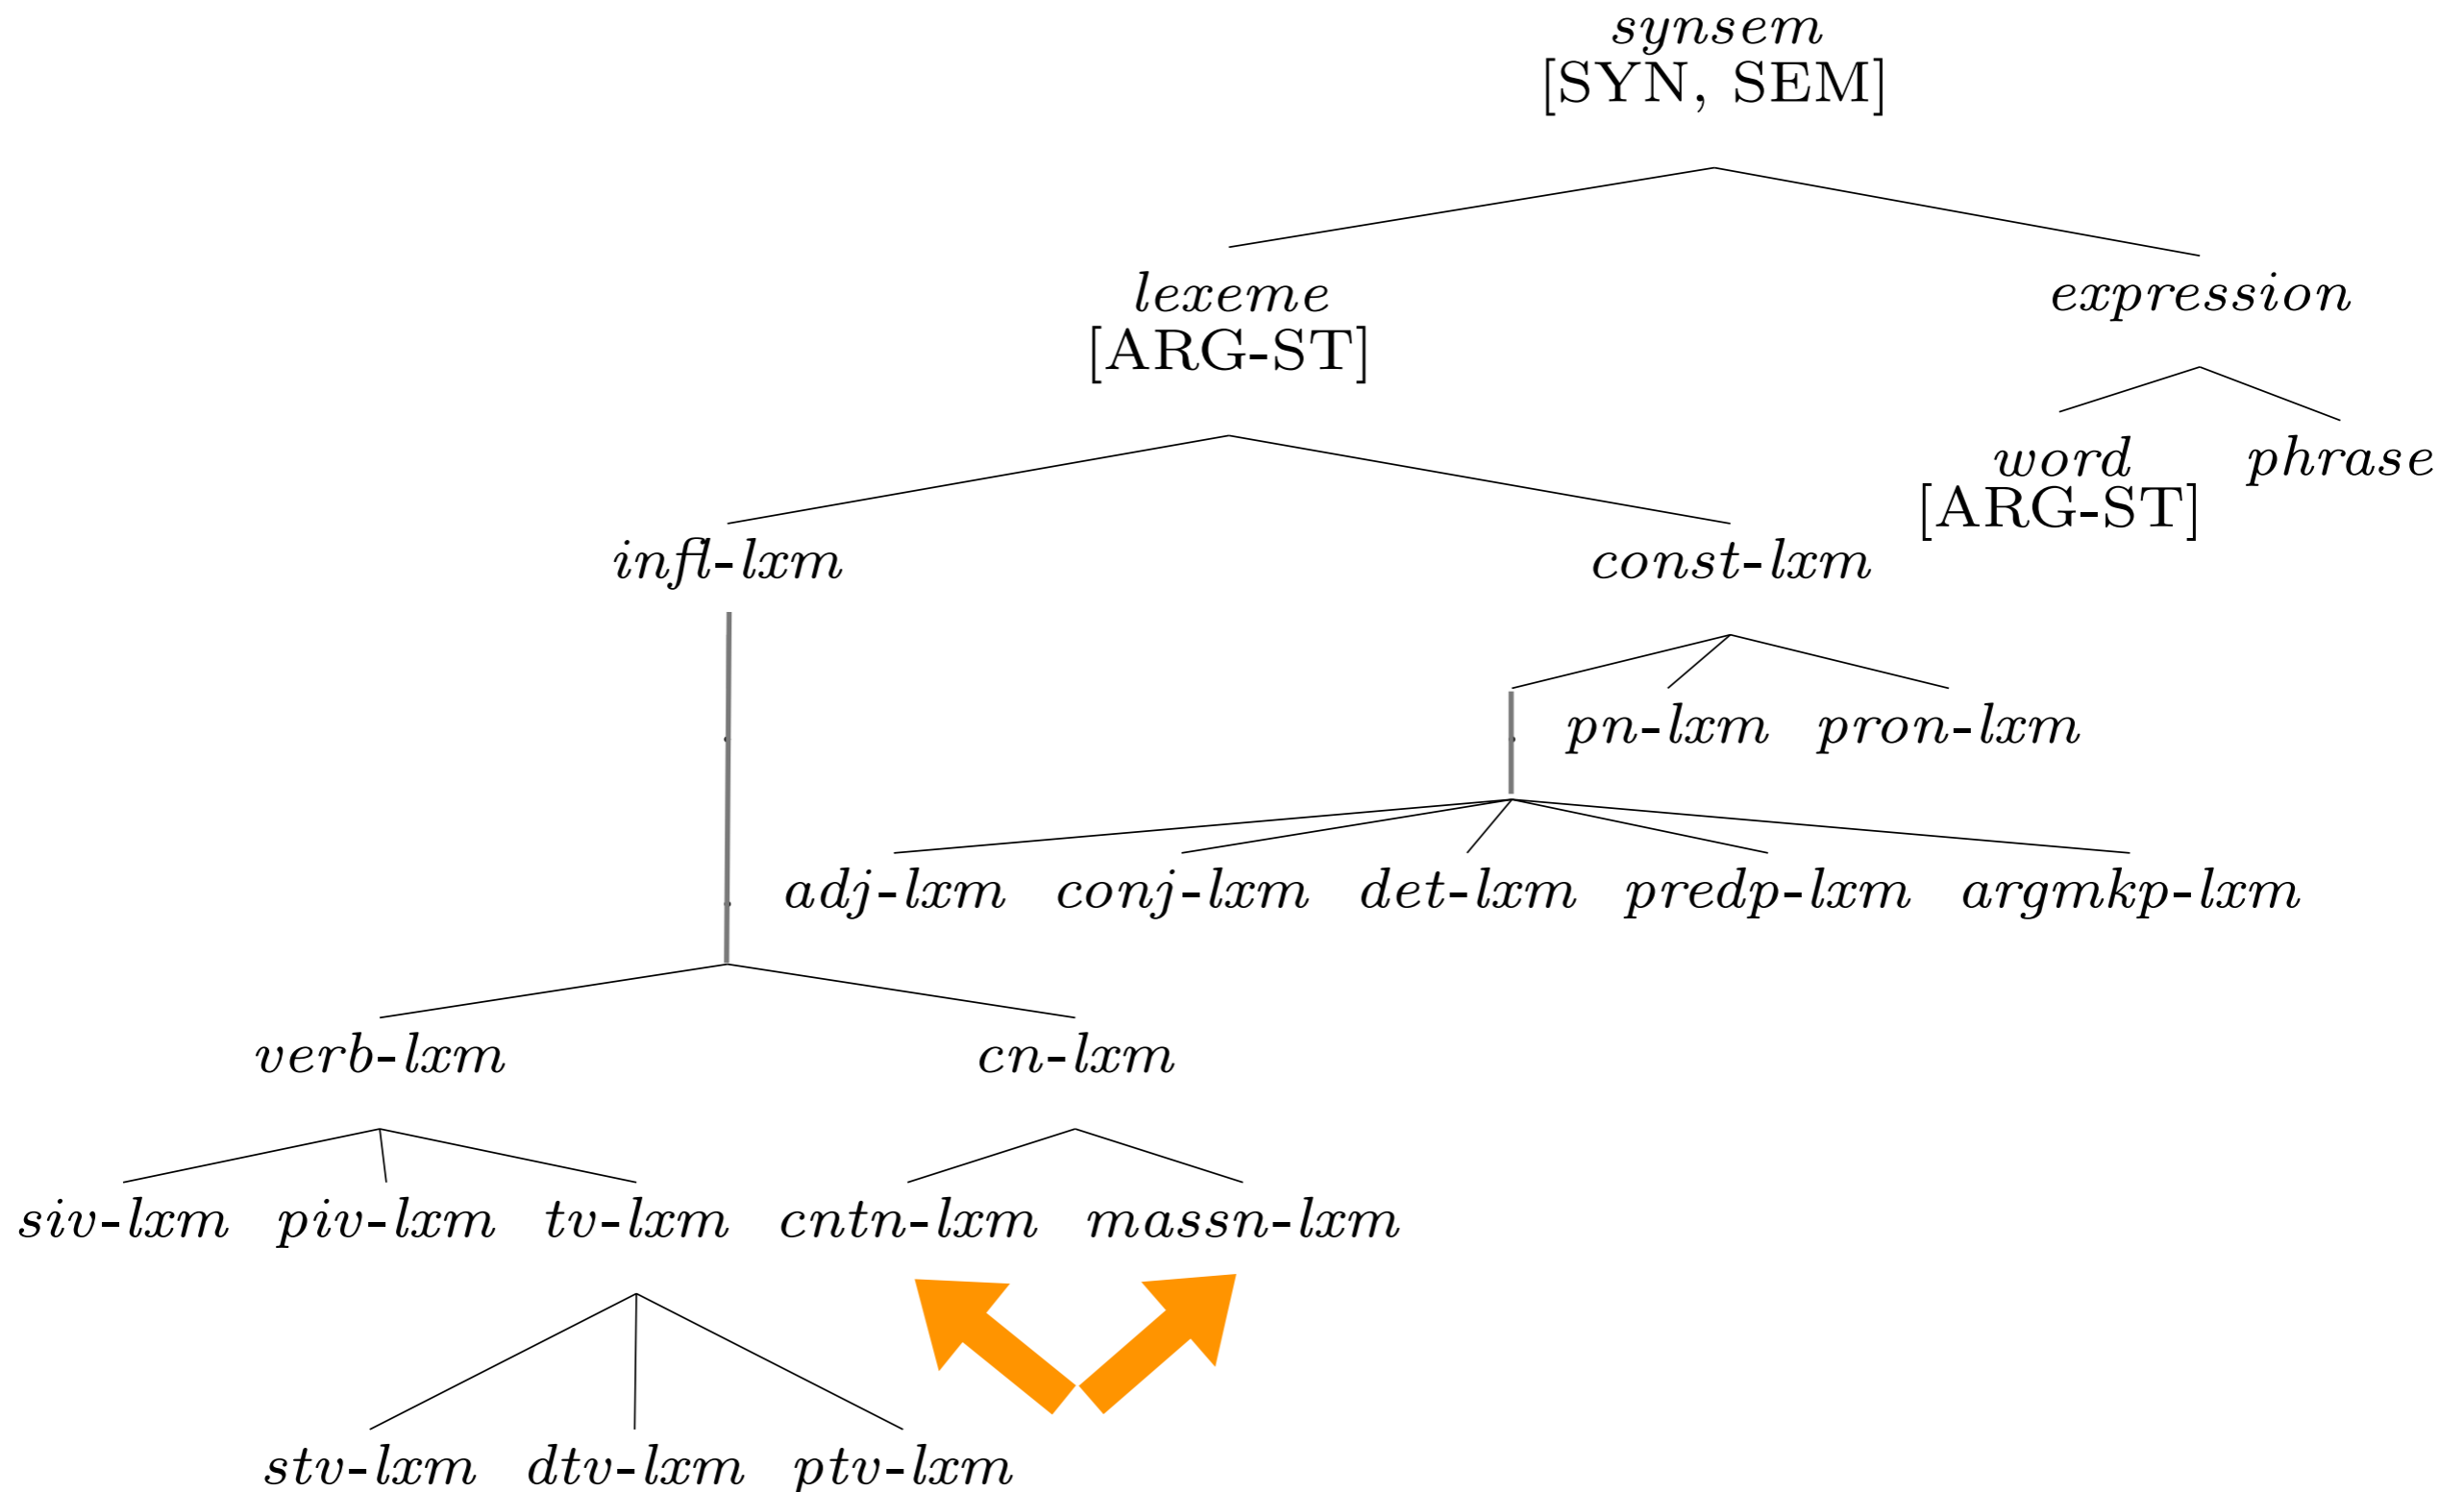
synsem
[SYN, SEM]

lexeme
[ARG-ST]

expression

word
[ARG-ST]

phrase

infl-lxm

const-lxm

pn-lxm

pron-lxm

adj-lxm

conj-lxm

det-lxm

predp-lxm

argmkp-lxm

verb-lxm

cn-lxm

siv-lxm

piv-lxm

tv-lxm

cntn-lxm

massn-lxm

stv-lxm

dtv-lxm

ptv-lxm